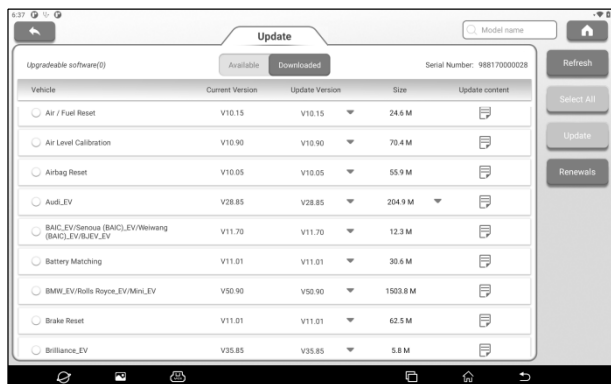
6:37

Update

Model name

Upgradeable software(0)

Available Downloaded

Serial Number: 988170000028

Refresh

Select All

Update

Renewals

| Vehicle | Current Version | Update Version | Size | Update content |
|---|---|---|---|---|
| Air / Fuel Reset | V10.15 | V10.15 | 24.6 M | |
| Air Level Calibration | V10.90 | V10.90 | 70.4 M | |
| Airbag Reset | V10.05 | V10.05 | 55.9 M | |
| Audi_EV | V28.85 | V28.85 | 204.9 M | |
| BAIC_EV/Senova (BAIC)_EV/Weiwang (BAIC)_EV/BJEV_EV | V11.70 | V11.70 | 12.3 M | |
| Battery Matching | V11.01 | V11.01 | 30.6 M | |
| BMW_EV/Rolls Royce_EV/Mini_EV | V50.90 | V50.90 | 1503.8 M | |
| Brake Reset | V11.01 | V11.01 | 62.5 M | |
| Brilliance_EV | V35.85 | V35.85 | 5.8 M | |